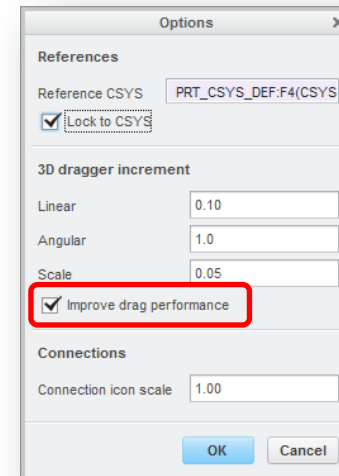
Options

References

Reference CSYS PRT_CSYS_DEF:F4(CSYS

Lock to CSYS

3D dragger increment

Linear 0.10

Angular 1.0

Scale 0.05

Improve drag performance

Connections

Connection icon scale 1.00

OK Cancel